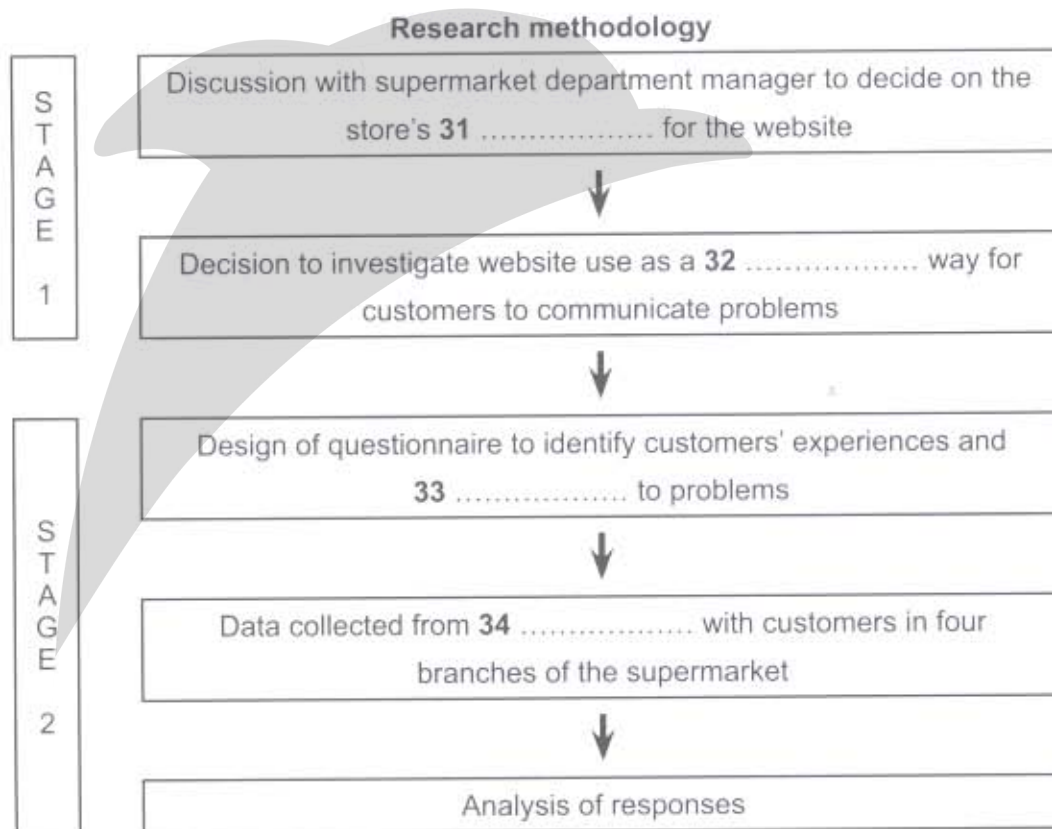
Research methodology

STAGE 1

Discussion with supermarket department manager to decide on the store's **31** .................. for the website

Decision to investigate website use as a **32** .................. way for customers to communicate problems

STAGE 2

Design of questionnaire to identify customers' experiences and **33** .................. to problems

Data collected from **34** .................. with customers in four branches of the supermarket

Analysis of responses